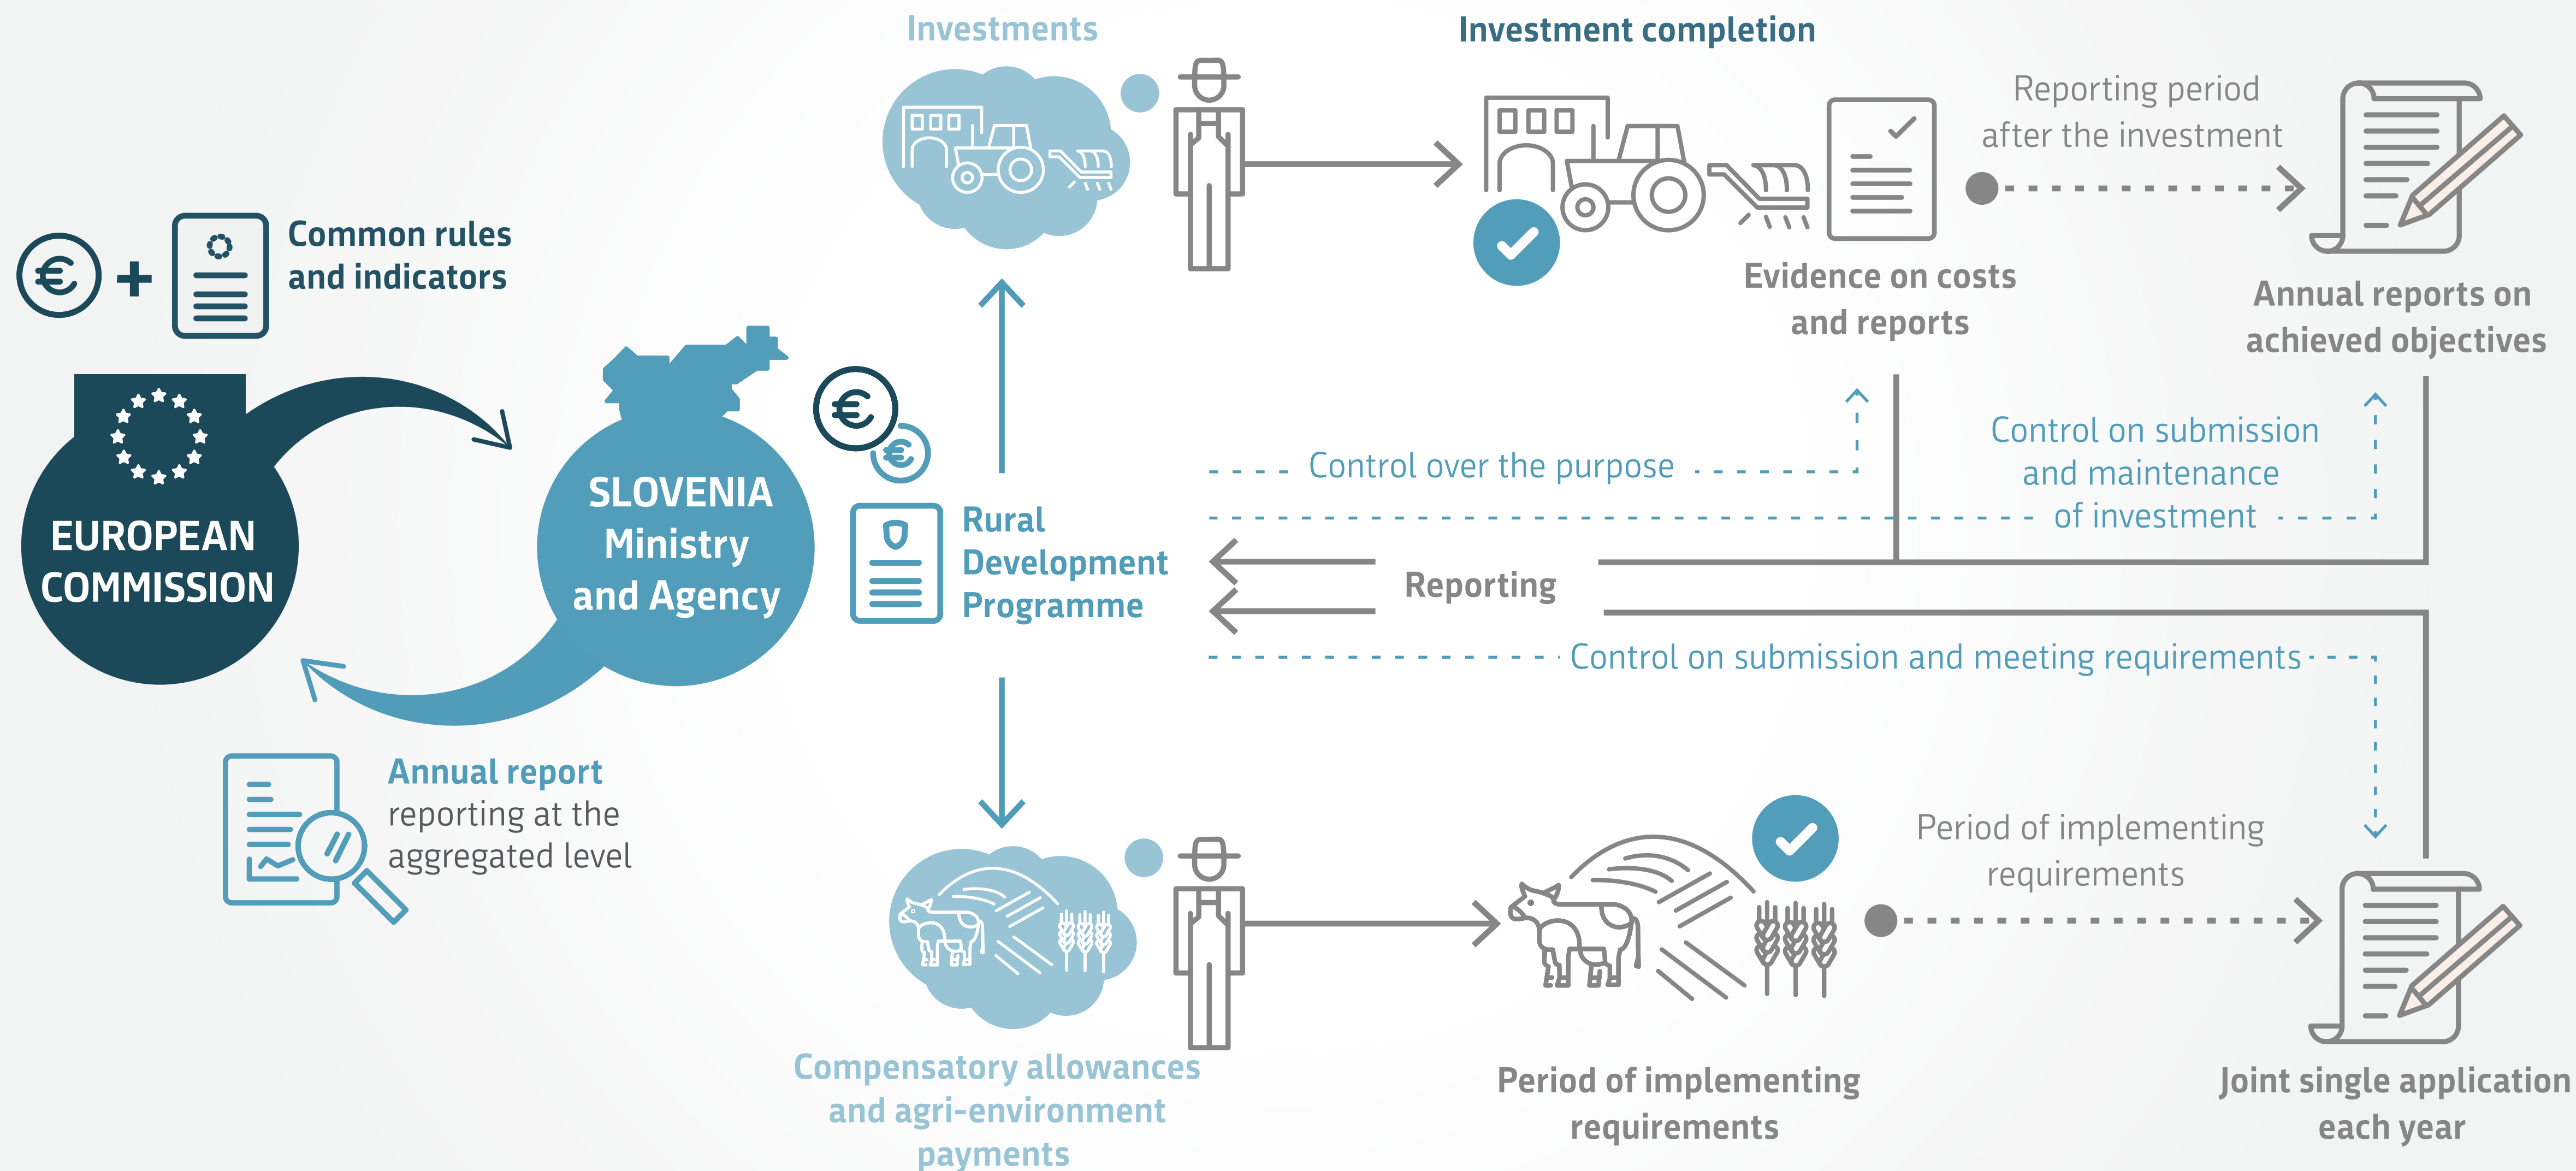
Investments

Investment completion

Reporting period after the investment

€ + Common rules and indicators

Evidence on costs and reports

Annual reports on achieved objectives

EUROPEAN COMMISSION

SLOVENIA Ministry and Agency

€

€

Control over the purpose

Control on submission and maintenance of investment

Rural Development Programme

Reporting

Control on submission and meeting requirements

Annual report reporting at the aggregated level

Period of implementing requirements

Compensatory allowances and agri-environment payments

Period of implementing requirements

Joint single application each year